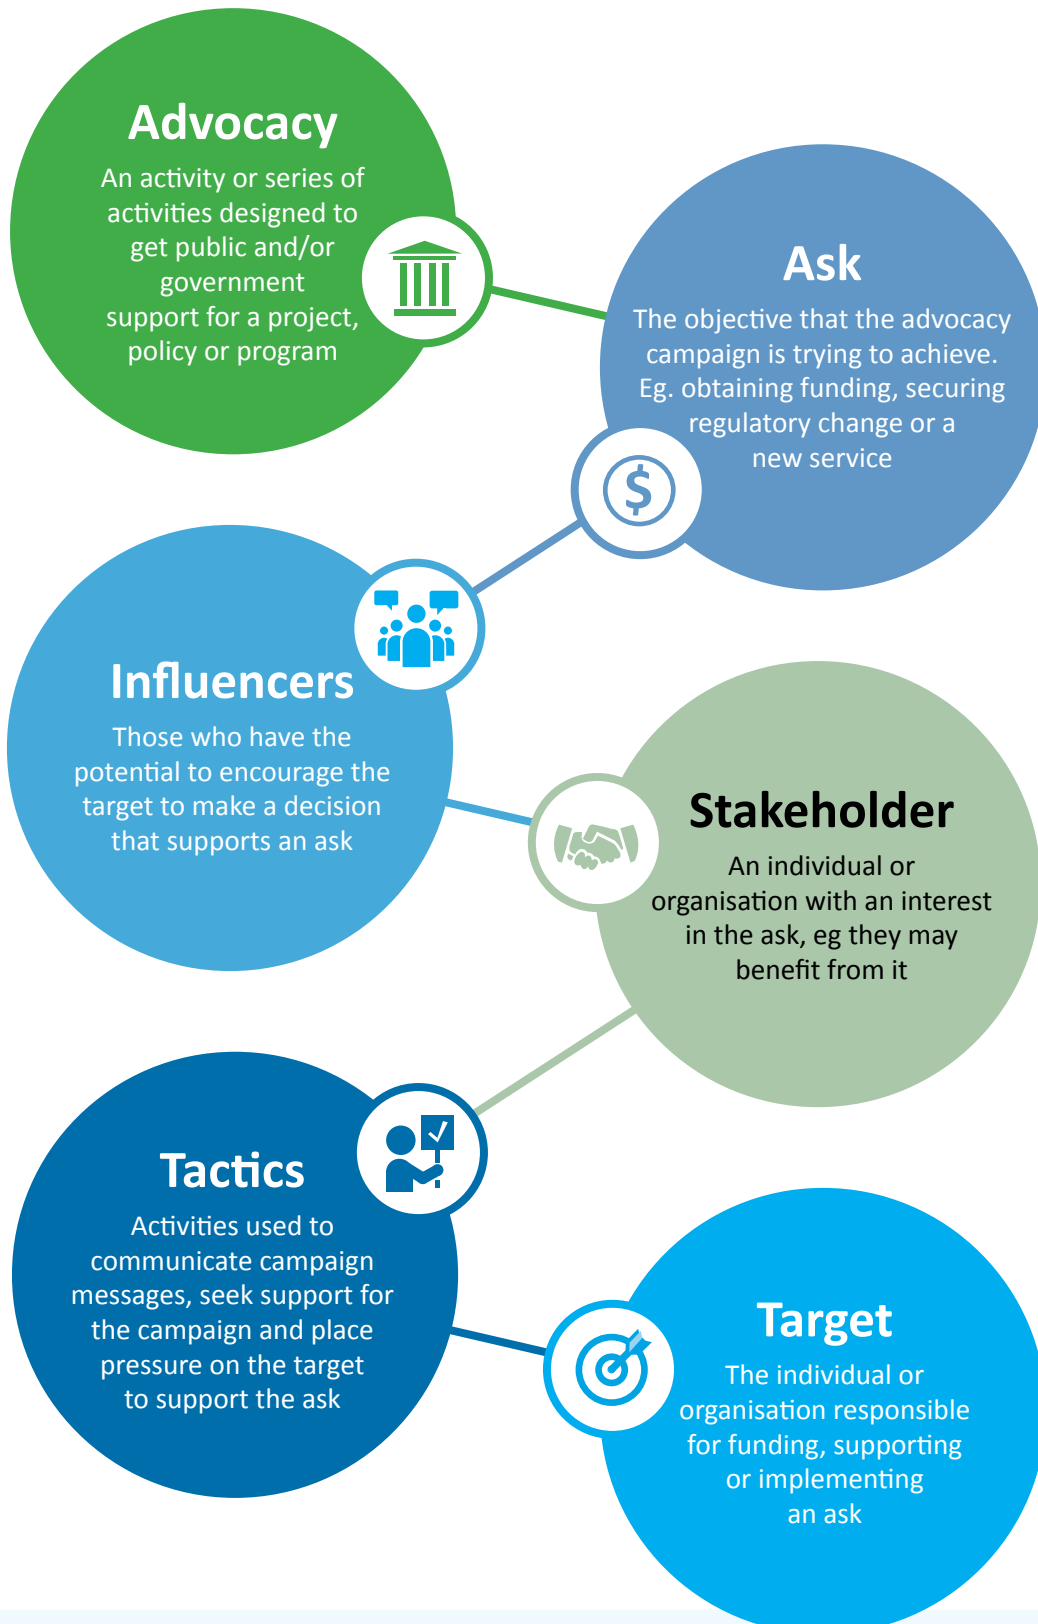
Advocacy
An activity or series of activities designed to get public and/or government support for a project, policy or program

Ask
The objective that the advocacy campaign is trying to achieve. Eg. obtaining funding, securing regulatory change or a new service

Influencers
Those who have the potential to encourage the target to make a decision that supports an ask

Stakeholder
An individual or organisation with an interest in the ask, eg they may benefit from it

Tactics
Activities used to communicate campaign messages, seek support for the campaign and place pressure on the target to support the ask

Target
The individual or organisation responsible for funding, supporting or implementing an ask